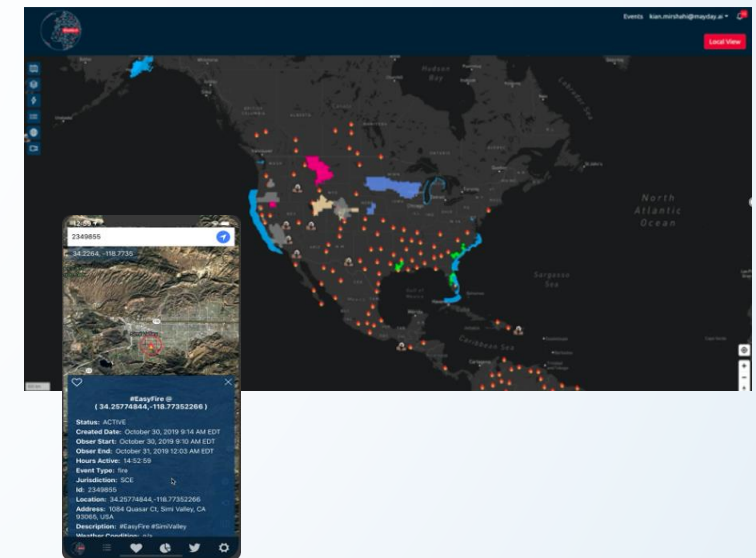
Events kian.mirshahi@mayday.ai

Local View

Hudson Bay

Labrador Sea

North Atlantic Ocean

Sargasso Sea

Caribbean Sea

12:59

2349855

34.2264, -118.7735

#EasyFire @ ( 34.25774844,-118.77352266 )

Status: ACTIVE
Created Date: October 30, 2019 9:14 AM EDT
Obser Start: October 30, 2019 9:10 AM EDT
Obser End: October 31, 2019 12:03 AM EDT
Hours Active: 14:52:59
Event Type: fire
Jurisdiction: SCE
Id: 2349855
Location: 34.25774844,-118.77352266
Address: 1084 Quasar Ct, Simi Valley, CA 93065, USA
Description: #EasyFire #SimiValley
Weather Condition: n/a